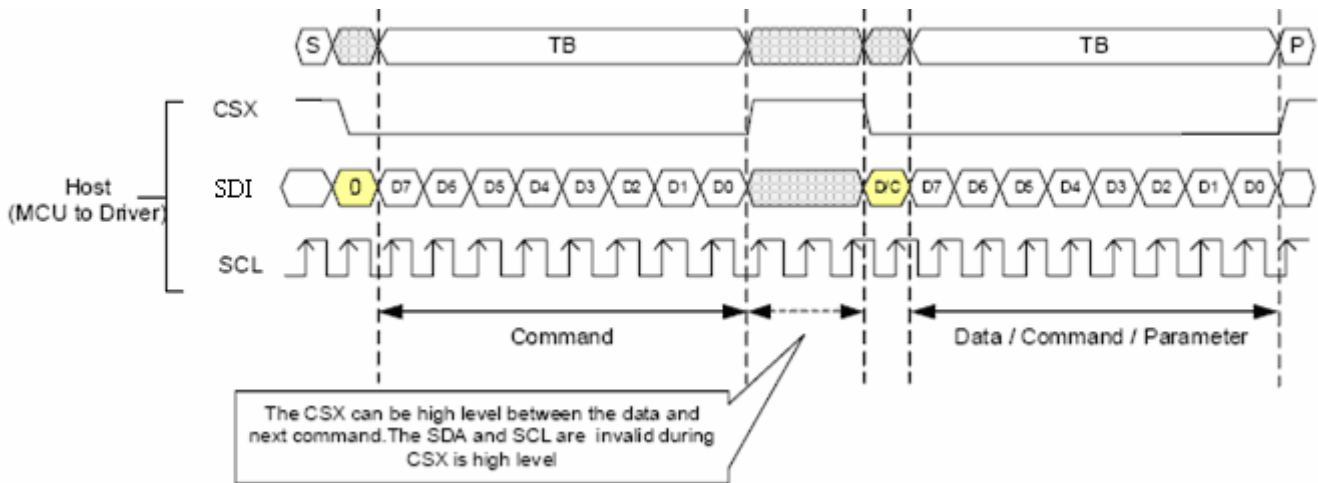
S TB TB P

Host (MCU to Driver)

CSX

SDI 0 D7 D6 D5 D4 D3 D2 D1 D0 D/C D7 D6 D5 D4 D3 D2 D1 D0

SCL

Command

Data / Command / Parameter

The CSX can be high level between the data and next command.The SDA and SCL are invalid during CSX is high level